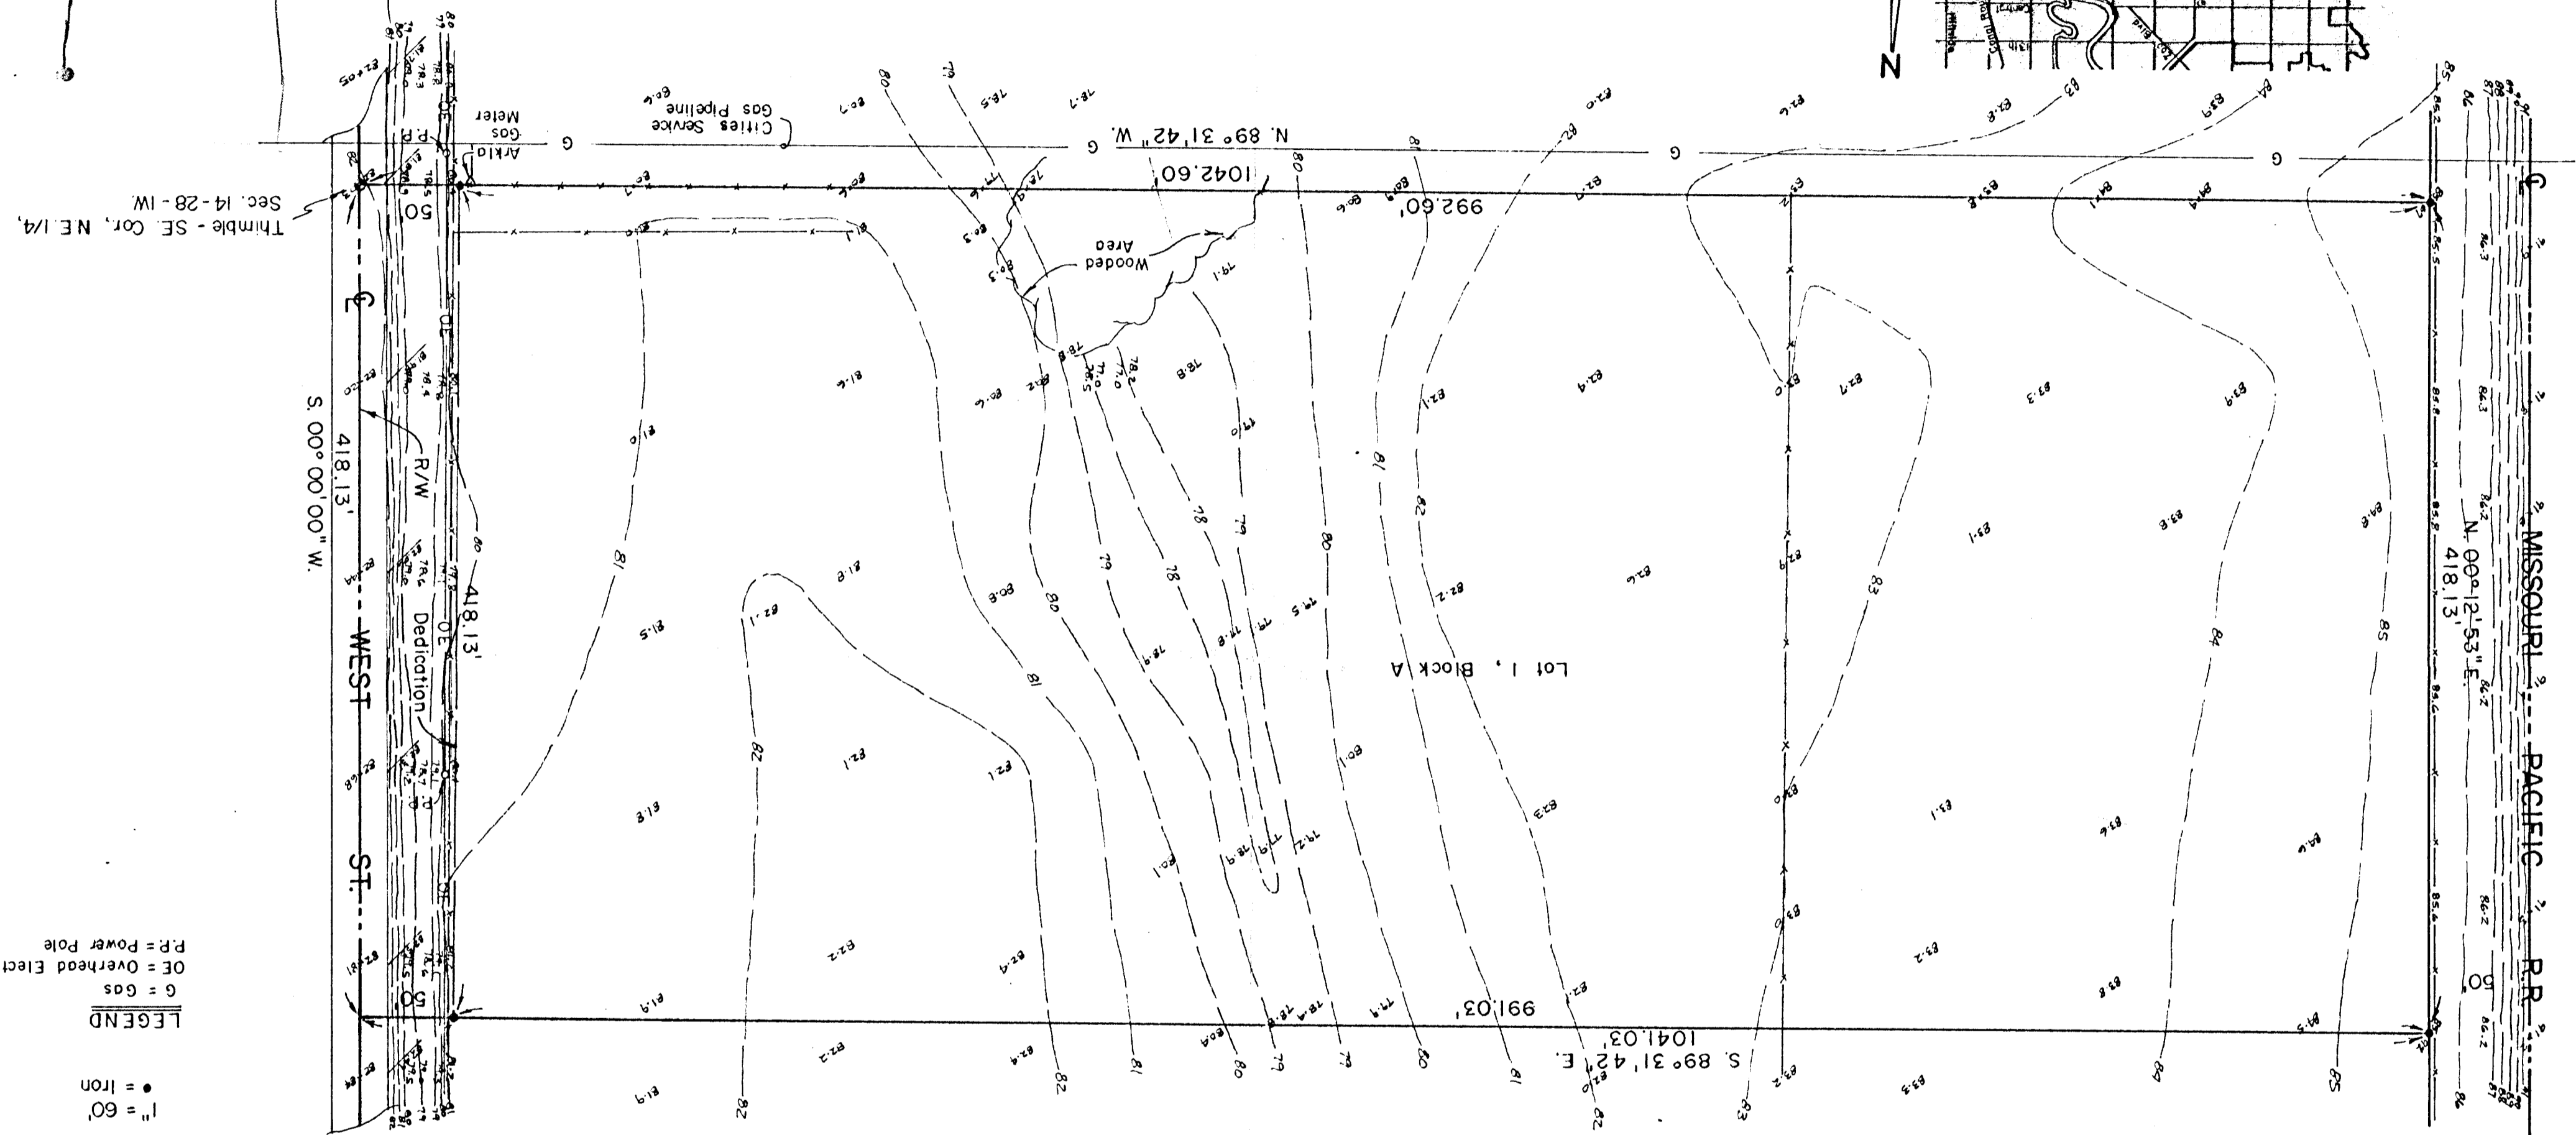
N

Arkla Gas Meter

Cities Service Gas Pipeline

N. 89° 31' 42" W.

1042.60'

992.60'

Thimble - SE. Cor. N.E. 1/4, Sec. 14-28-1W.

50

P.P.

OE

Wooded Area

S. 00°00'00" W.

418.13'

R/W

418.13'

OE Dedication

WEST ST.

Lot 1, Block A

N. 00°12'53" E.

418.13'

MISSOURI PACIFIC R.R.

50

991.03'

1041.03'

S. 89° 31' 42" E.

50

LEGEND
G = Gas
OE = Overhead Elect
P.P. = Power Pole

1" = 60'
● = Iron

80
81
82
83
84
85
79
78